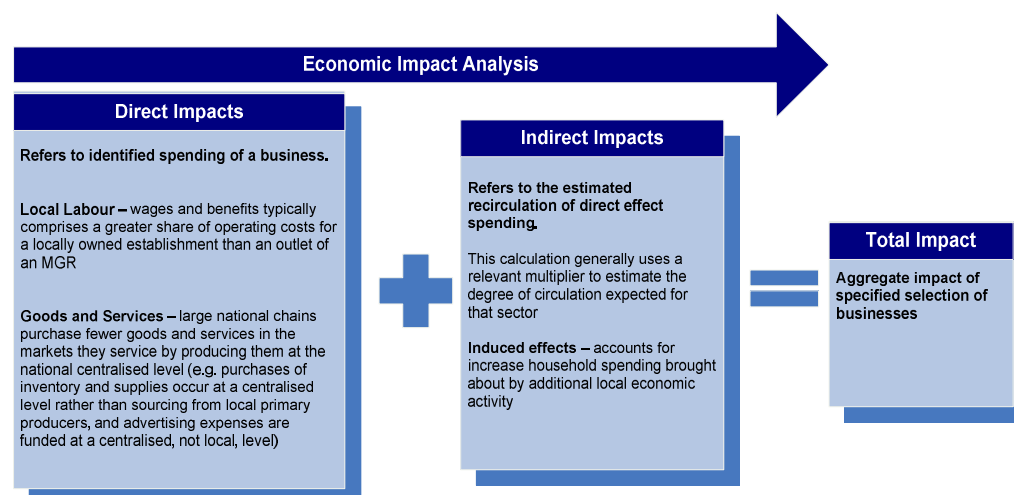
Economic Impact Analysis

Direct Impacts

Refers to identified spending of a business.

Local Labour – wages and benefits typically comprises a greater share of operating costs for a locally owned establishment than an outlet of an MGR

Goods and Services – large national chains purchase fewer goods and services in the markets they service by producing them at the national centralised level (e.g. purchases of inventory and supplies occur at a centralised level rather than sourcing from local primary producers, and advertising expenses are funded at a centralised, not local, level)

Indirect Impacts

Refers to the estimated recirculation of direct effect spending.

This calculation generally uses a relevant multiplier to estimate the degree of circulation expected for that sector

Induced effects – accounts for increase household spending brought about by additional local economic activity

Total Impact

Aggregate impact of specified selection of businesses